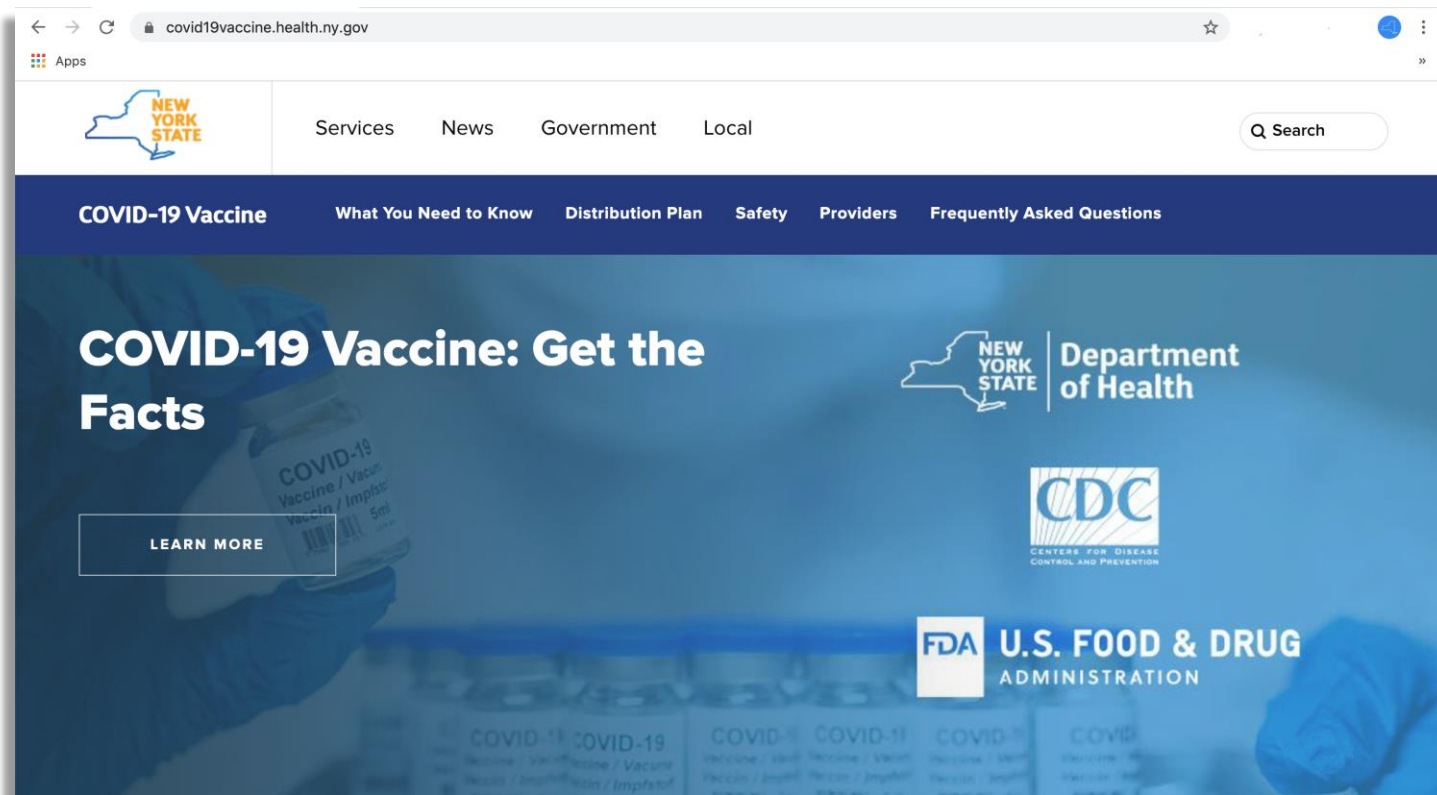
covid19vaccine.health.ny.gov

Apps

NEW YORK STATE

Services News Government Local

Search

COVID-19 Vaccine

What You Need to Know Distribution Plan Safety Providers Frequently Asked Questions

COVID-19 Vaccine: Get the Facts

COVID-19 Vaccine / Vaccin / Impfstoff 5ml

LEARN MORE

NEW YORK STATE Department of Health

CDC
CENTERS FOR DISEASE CONTROL AND PREVENTION

FDA U.S. FOOD & DRUG ADMINISTRATION

COVID-19 COVID-19 COVID-19 COVID-19 COVID-19 COVID